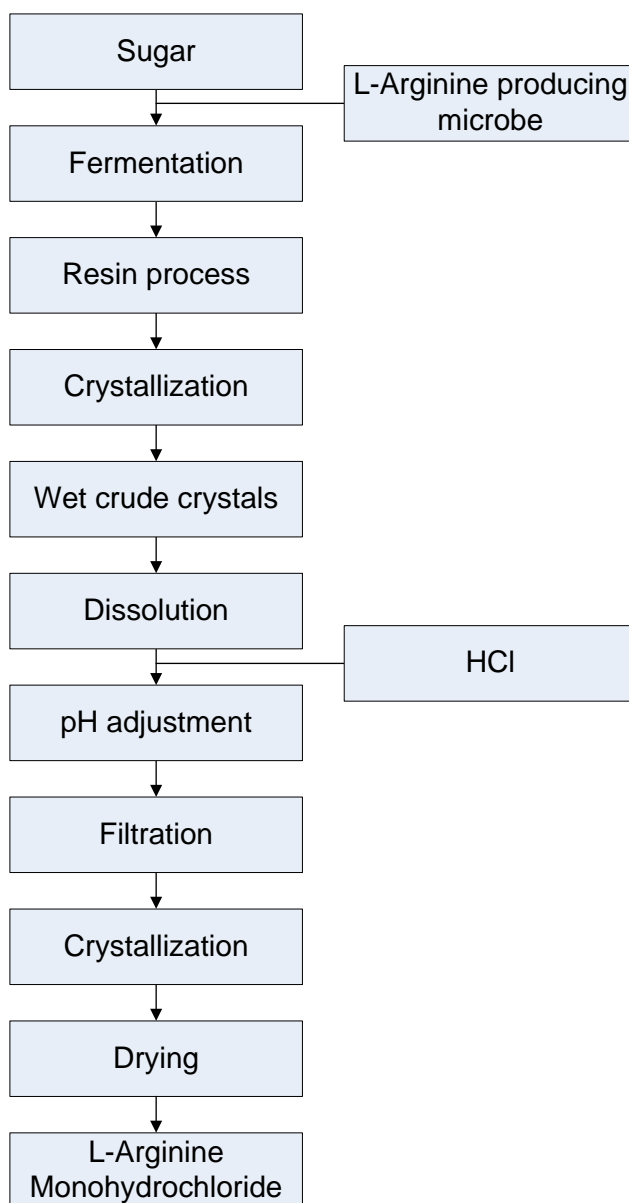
Sugar

L-Arginine producing microbe

Fermentation

Resin process

Crystallization

Wet crude crystals

Dissolution

HCl

pH adjustment

Filtration

Crystallization

Drying

L-Arginine Monohydrochloride